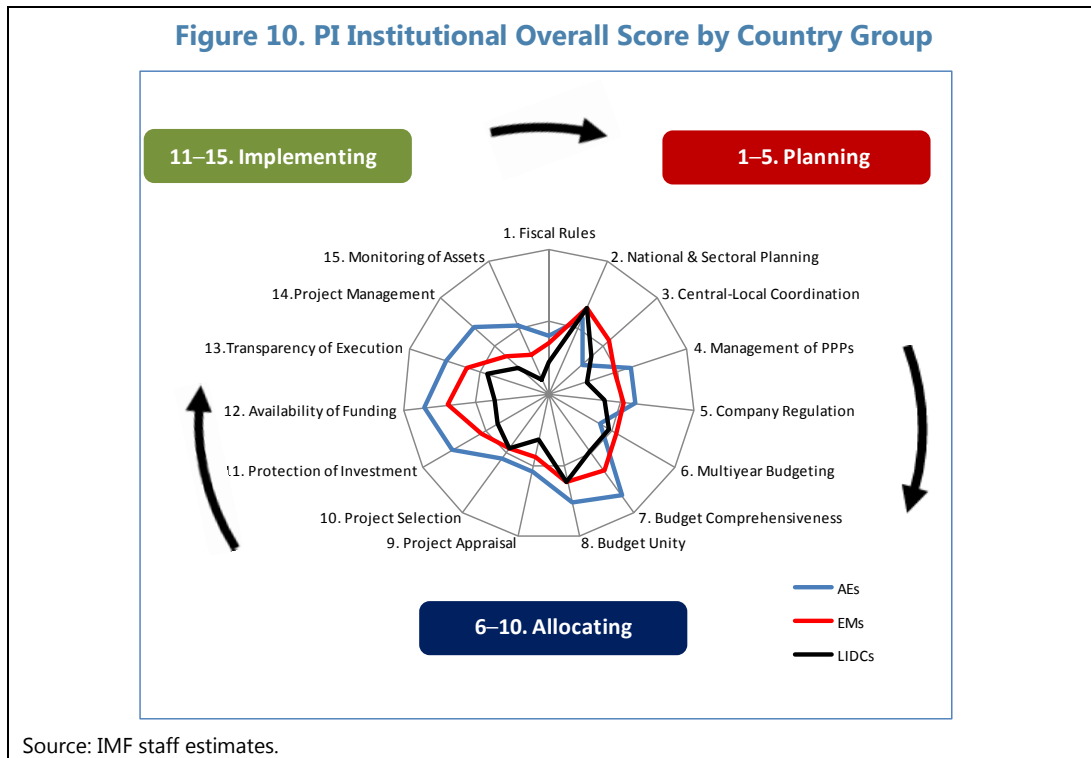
Figure 10. PI Institutional Overall Score by Country Group

11–15. Implementing

1–5. Planning

1. Fiscal Rules
2. National & Sectoral Planning
3. Central-Local Coordination
4. Management of PPPs
5. Company Regulation
6. Multiyear Budgeting
7. Budget Comprehensiveness
8. Budget Unity
9. Project Appraisal
10. Project Selection
11. Protection of Investment
12. Availability of Funding
13.Transparency of Execution
14.Project Management
15. Monitoring of Assets

6–10. Allocating

AEs
EMs
LIDCs

Source: IMF staff estimates.